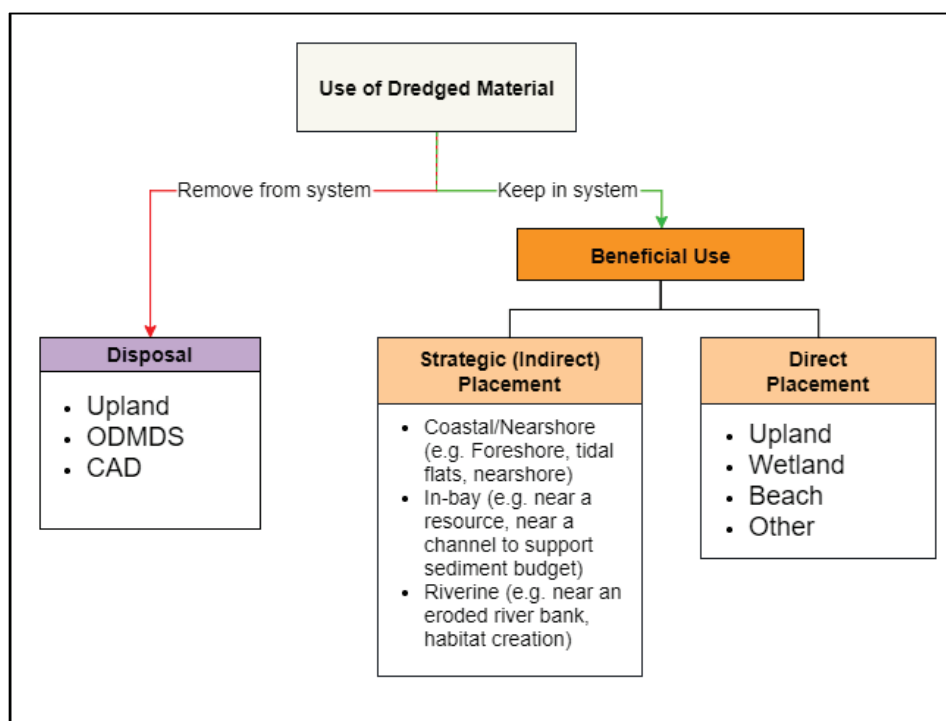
Use of Dredged Material

Remove from system

Keep in system

Beneficial Use

Disposal

- Upland
- ODMDS
- CAD

Strategic (Indirect) Placement

- Coastal/Nearshore (e.g. Foreshore, tidal flats, nearshore)
- In-bay (e.g. near a resource, near a channel to support sediment budget)
- Riverine (e.g. near an eroded river bank, habitat creation)

Direct Placement

- Upland
- Wetland
- Beach
- Other